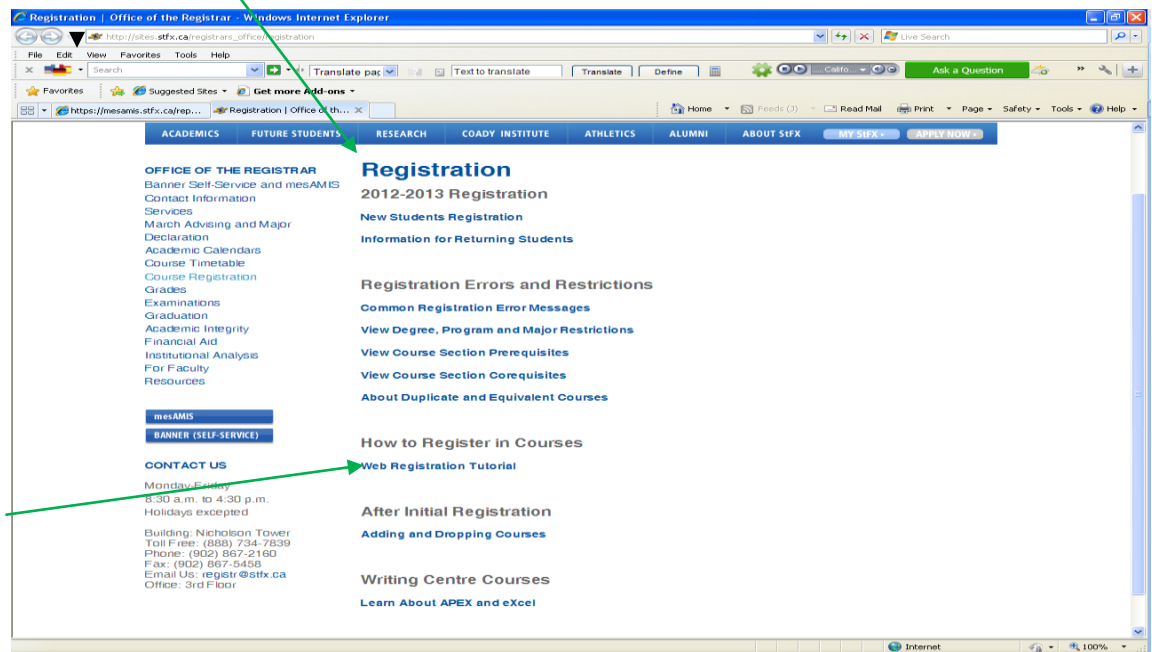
Registration | Office of the Registrar - Windows Internet Explorer

http://sites.stfx.ca/registrars_office/registration

Live Search

File Edit View Favorites Tools Help

Search

Translate pag

Text to translate

Translate

Define

Califo...

Ask a Question

Favorites

Suggested Sites

Get more Add-ons

https://mesamis.stfx.ca/rep...

Registration | Office of th...

Home

Feeds (J)

Read Mail

Print

Page

Safety

Tools

Help

ACADEMICS | FUTURE STUDENTS | RESEARCH | COADY INSTITUTE | ATHLETICS | ALUMNI | ABOUT StFX | MY StFX | APPLY NOW

OFFICE OF THE REGISTRAR
Banner Self-Service and mesAMIS
Contact Information
Services
March Advising and Major Declaration
Academic Calendars
Course Timetable
Course Registration
Grades
Examinations
Graduation
Academic Integrity
Financial Aid
Institutional Analysis
For Faculty
Resources

mesAMIS

BANNER (SELF-SERVICE)

CONTACT US

Monday-Friday
8:30 a.m. to 4:30 p.m.
Holidays excepted

Building: Nicholson Tower
Toll Free: (888) 734-7839
Phone: (902) 867-2160
Fax: (902) 867-5458
Email Us: registr@stfx.ca
Office: 3rd Floor

Registration

2012-2013 Registration

New Students Registration

Information for Returning Students

Registration Errors and Restrictions

Common Registration Error Messages

View Degree, Program and Major Restrictions

View Course Section Prerequisites

View Course Section Corequisites

About Duplicate and Equivalent Courses

How to Register in Courses

Web Registration Tutorial

After Initial Registration

Adding and Dropping Courses

Writing Centre Courses

Learn About APEX and eXcel

Internet

100%